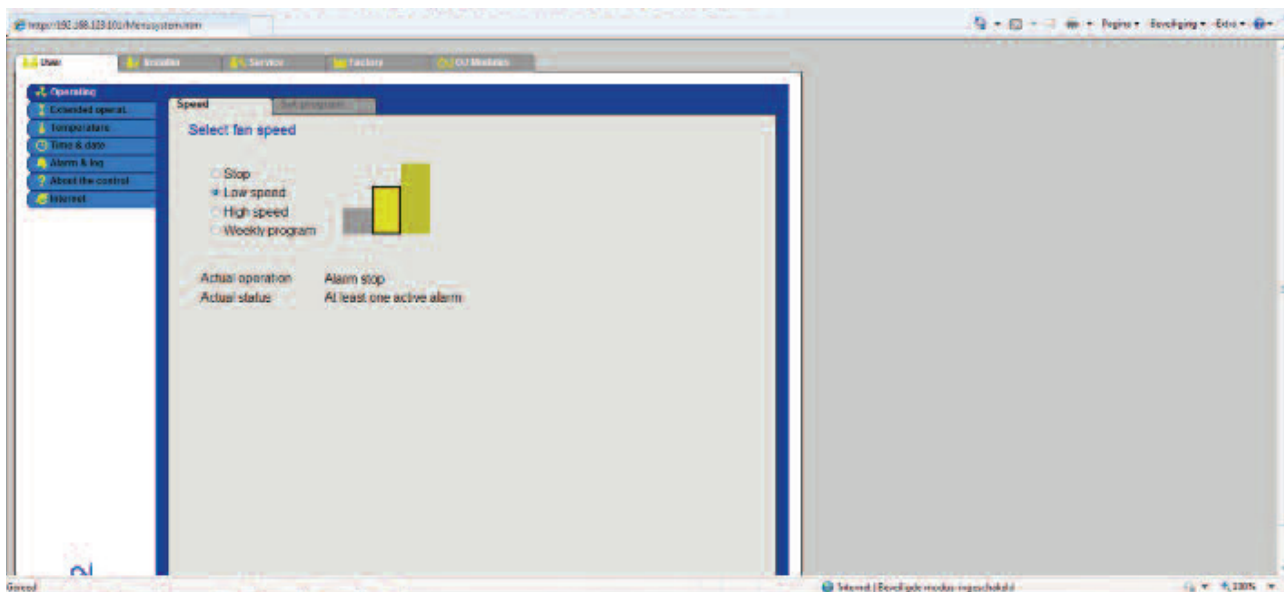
http://192.168.123.101/Menusystem.htm

Pagina ▾ Beveiliging ▾ Extra ▾

User
Installer
Service
Factory
OU Modules

Operating
Extended operat.
Temperature
Time & date
Alarm & log
About the control
Internet

Speed
Set program...

Select fan speed

Stop
Low speed
High speed
Weekly program

Actual operation Alarm stop
Actual status At least one active alarm

Gereed
Internet | Beveiligde modus: ingeschakeld
100%